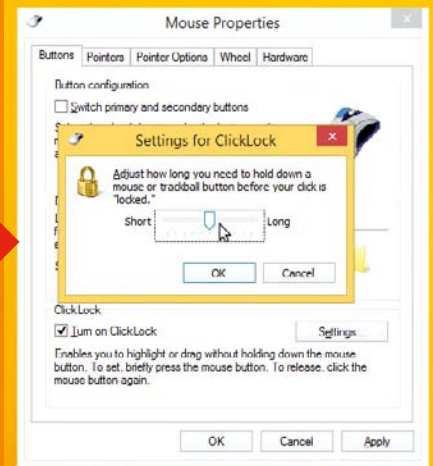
Mouse Properties

Buttons | Pointers | Pointer Options | Wheel | Hardware

Button configuration

Switch primary and secondary buttons

Settings for ClickLock

Adjust how long you need to hold down a mouse or trackball button before your click is "locked."

Short

Long

OK

Cancel

ClickLock

Turn on ClickLock

Settings

Enables you to highlight or drag without holding down the mouse button. To set, briefly press the mouse button. To release, click the mouse button again.

OK

Cancel

Apply